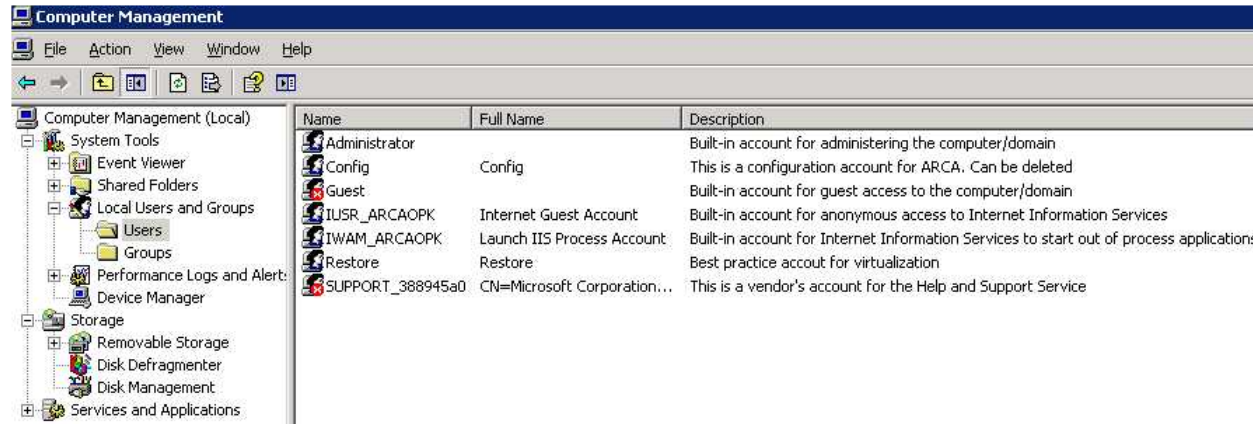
Computer Management

File Action View Window Help

Computer Management (Local)
System Tools
Event Viewer
Shared Folders
Local Users and Groups
Users
Groups
Performance Logs and Alerts
Device Manager
Storage
Removable Storage
Disk Defragmenter
Disk Management
Services and Applications

| Name | Full Name | Description |
|---|---|---|
| Administrator | | Built-in account for administering the computer/domain |
| Config | Config | This is a configuration account for ARCA. Can be deleted |
| Guest | | Built-in account for guest access to the computer/domain |
| IUSR_ARCAOPK | Internet Guest Account | Built-in account for anonymous access to Internet Information Services |
| IWAM_ARCAOPK | Launch IIS Process Account | Built-in account for Internet Information Services to start out of process applications |
| Restore | Restore | Best practice accout for virtualization |
| SUPPORT_388945a0 | CN=Microsoft Corporation... | This is a vendor's account for the Help and Support Service |